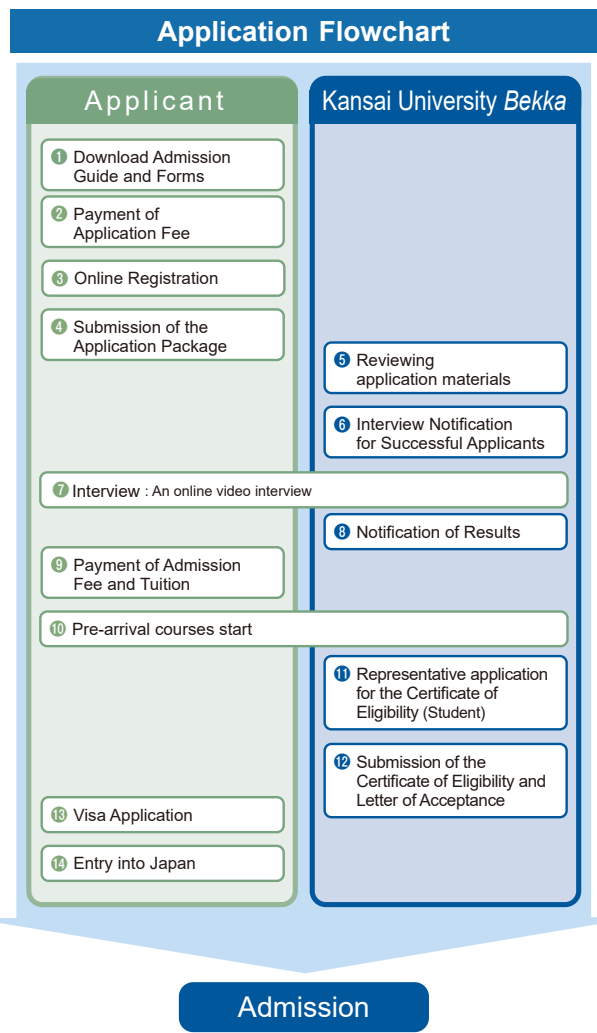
Application Flowchart

Applicant

Kansai University Bekka

1 Download Admission Guide and Forms

2 Payment of Application Fee

3 Online Registration

4 Submission of the Application Package

5 Reviewing application materials

6 Interview Notification for Successful Applicants

7 Interview : An online video interview

8 Notification of Results

9 Payment of Admission Fee and Tuition

10 Pre-arrival courses start

11 Representative application for the Certificate of Eligibility (Student)

12 Submission of the Certificate of Eligibility and Letter of Acceptance

13 Visa Application

14 Entry into Japan

Admission